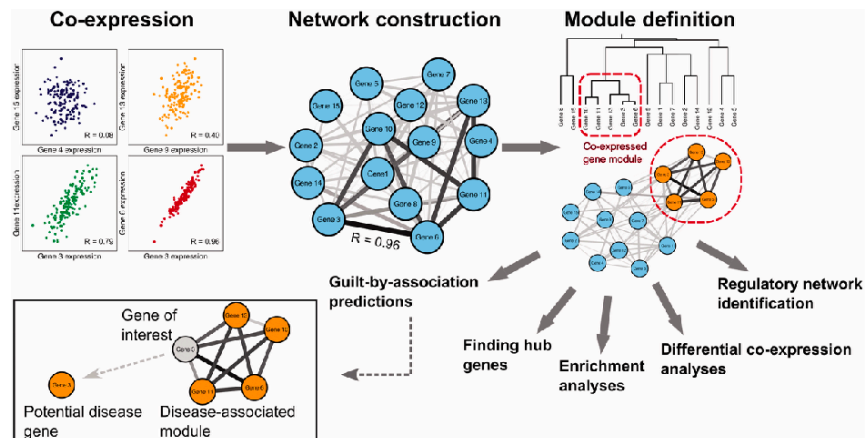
Co-expression

Gene 15 expression
Gene 4 expression
R = 0.08

Gene 13 expression
Gene 9 expression
R = 0.40

Gene 11 expression
Gene 3 expression
R = 0.76

Gene 6 expression
Gene 3 expression
R = 0.96

Network construction

Gene 7
Gene 5
Gene 12
Gene 13
Gene 15
Gene 10
Gene 9
Gene 4
Gene 2
Gene 1
Gene 14
Gene 11
Gene 8
Gene 3
Gene 6
R = 0.96

Module definition

Co-expressed gene module

Guilt-by-association predictions

Regulatory network identification

Finding hub genes

Enrichment analyses

Differential co-expression analyses

Gene of interest
Gene C
Gene 13
Gene 10
Gene 11
Gene 6
Gene 3

Potential disease gene

Disease-associated module